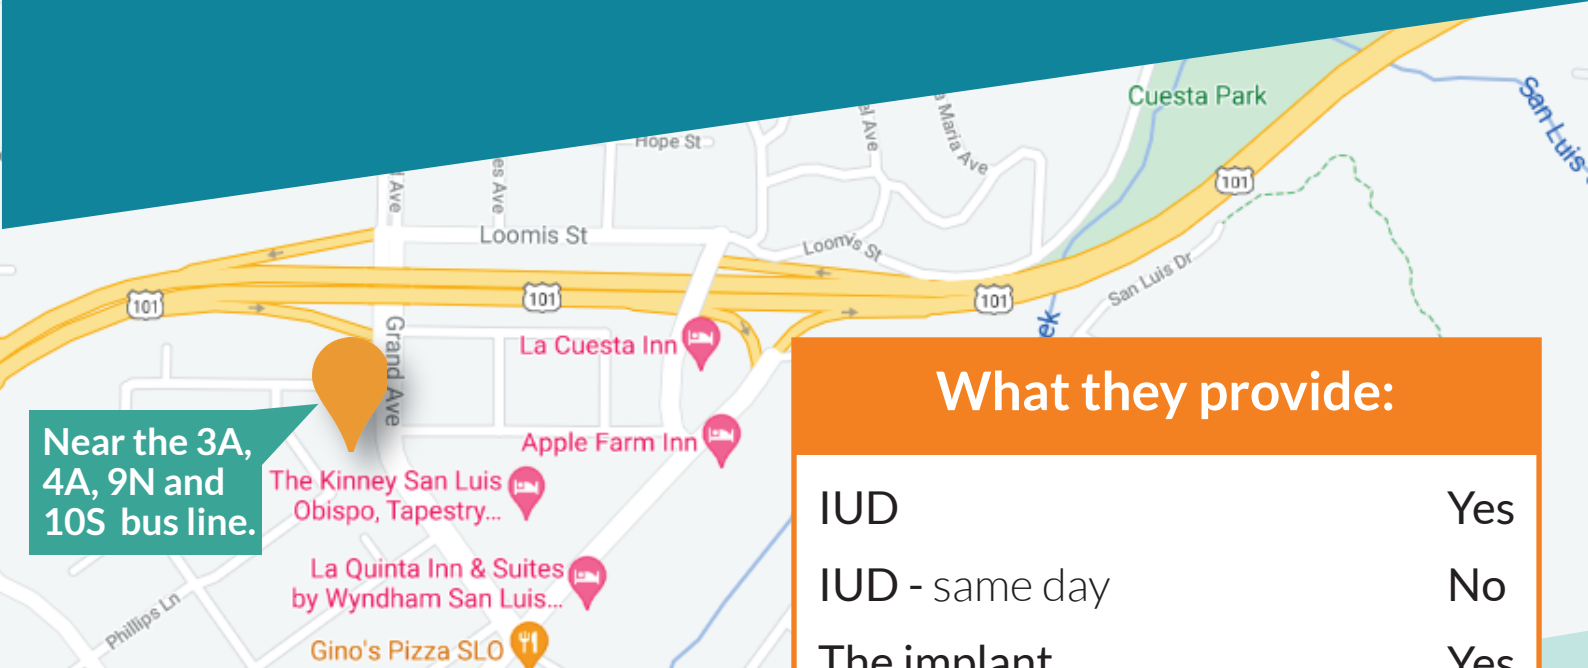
Hope St

Cuesta Park

San Luis

Ave

es Ave

al Ave

a Maria Ave

Loomis St

Loomis St

San Luis Dr

101

101

101

101

101

Grand Ave

La Cuesta Inn

Apple Farm Inn

The Kinney San Luis Obispo, Tapestry...

La Quinta Inn & Suites by Wyndham San Luis...

Gino's Pizza SLO

Phillips Ln

ek

Near the 3A, 4A, 9N and 10S bus line.

What they provide:

| | |
|---|---|
| IUD | Yes |
| IUD - same day | No |
| The implant | Yes |